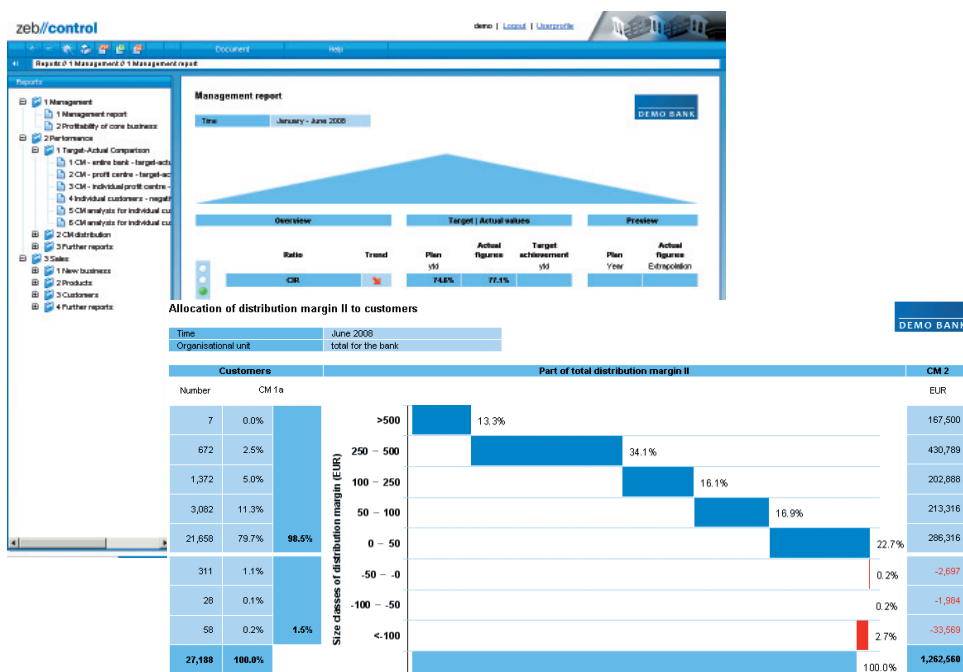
zeb//control

demo | Logout | Userprofile

Document Help

Reports Ø 1 Management Ø 1 Management report

Reports

1 Management
1 Management report
2 Profitability of core business
2 Performance
1 Target-Actual Comparison
1 CM - entire bank - target-actu
2 CM - profit centre - target-ac
3 CM - individual profit centre -
4 Individual customers - negati
5 CM analysis for individual cu
6 CM analysis for individual cu
2 CM distribution
3 Further reports
3 Sales
1 New business
2 Products
3 Customers
4 Further reports

Management report

DEMO BANK

| Time | January - June 2008 |
|---|---|

| Overview | | Target / Actual values | | | Preview | |
|---|---|---|---|---|---|---|
| Ratio | Trend | Plan ytd | Actual figures | Target achievement ytd | Plan Year | Actual figures Extrapolation |
| CIR | | 74.6% | 77.1% | | | |

Allocation of distribution margin II to customers

DEMO BANK

| Time | June 2008 |
|---|---|
| Organisational unit | total for the bank |

| Customers | | | Part of total distribution margin II | | CM 2 |
|---|---|---|---|---|---|
| Number | CM 1a | | | | EUR |
| 7 | 0.0% | | >500 | 13.3% | 167,500 |
| 672 | 2.5% | | 250 – 500 | 34.1% | 430,789 |
| 1,372 | 5.0% | | 100 – 250 | 16.1% | 202,888 |
| 3,082 | 11.3% | | 50 – 100 | 16.9% | 213,316 |
| 21,658 | 79.7% | 98.5% | 0 – 50 | 22.7% | 286,316 |
| 311 | 1.1% | | -50 – -0 | 0.2% | -2,697 |
| 28 | 0.1% | | -100 – -50 | 0.2% | -1,984 |
| 58 | 0.2% | 1.5% | <-100 | 2.7% | -33,569 |
| 27,188 | 100.0% | | | 100.0% | 1,262,560 |

Size classes of distribution margin (EUR)